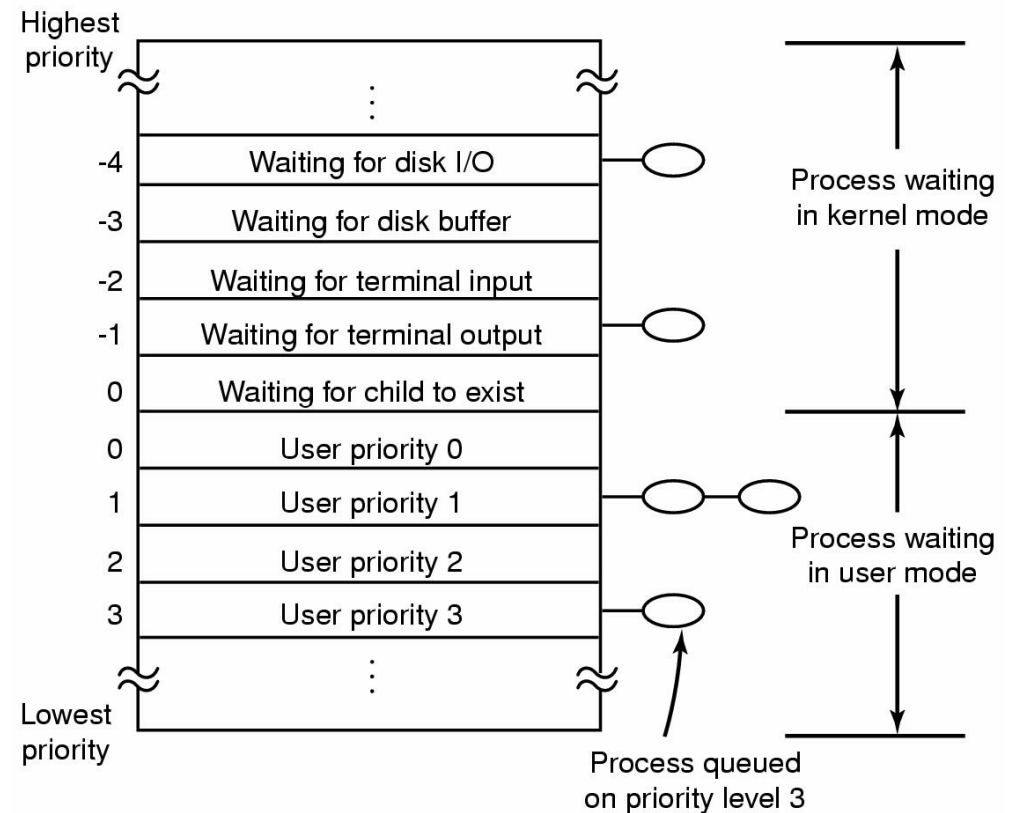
Highest priority

-4 Waiting for disk I/O
-3 Waiting for disk buffer
-2 Waiting for terminal input
-1 Waiting for terminal output
0 Waiting for child to exist
0 User priority 0
1 User priority 1
2 User priority 2
3 User priority 3

Lowest priority

Process waiting in kernel mode

Process waiting in user mode

Process queued on priority level 3